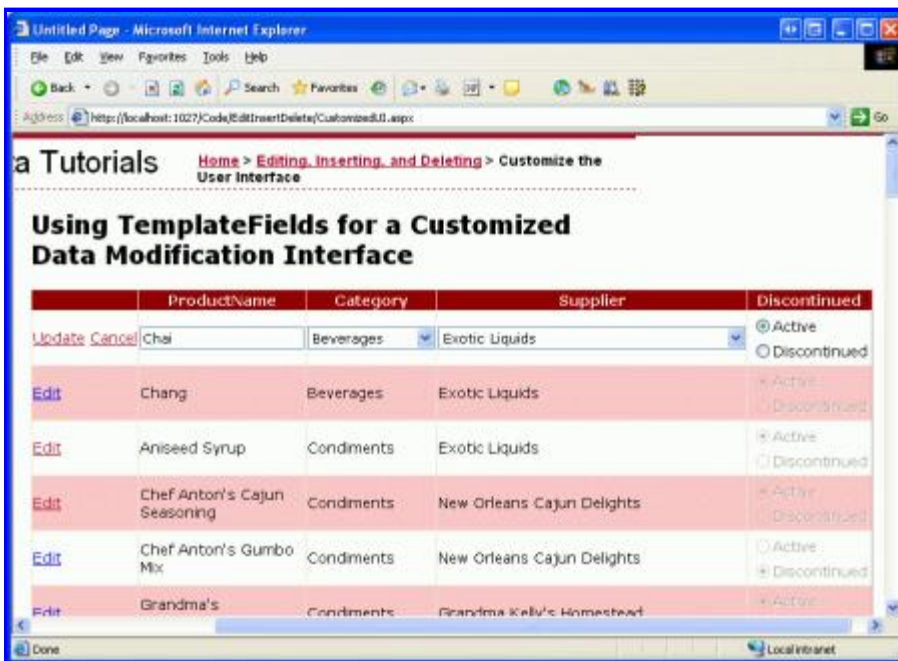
Untitled Page - Microsoft Internet Explorer

File Edit View Favorites Tools Help

Back Search Favorites

Address http://localhost:1027/Code/EditInsertDelete/CustomizedUI.aspx Go

a Tutorials Home > Editing, Inserting, and Deleting > Customize the User Interface

Using TemplateFields for a Customized Data Modification Interface

| | ProductName | Category | Supplier | Discontinued |
|---|---|---|---|---|
| Update Cancel | Chai | Beverages | Exotic Liquids | Active Discontinued |
| Edit | Chang | Beverages | Exotic Liquids | Active Discontinued |
| Edit | Aniseed Syrup | Condiments | Exotic Liquids | Active Discontinued |
| Edit | Chef Anton's Cajun Seasoning | Condiments | New Orleans Cajun Delights | Active Discontinued |
| Edit | Chef Anton's Gumbo Mix | Condiments | New Orleans Cajun Delights | Active Discontinued |
| Edit | Grandma's | Condiments | Grandma Kelly's Homestead | Active |

Done Local intranet